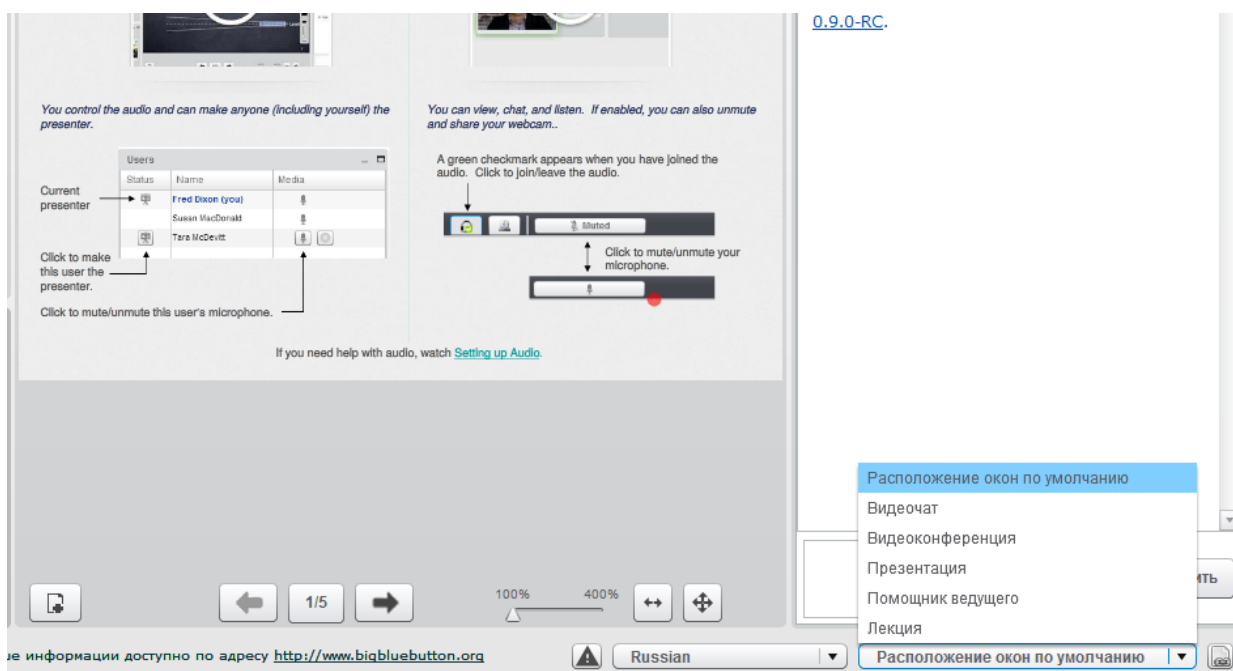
0.9.0-RC.

You control the audio and can make anyone (including yourself) the presenter.

| Status | Name | Media |
|---|---|---|
| | Fred Dixon (you) | |
| | Susan MacDonald | |
| | Tara McDevitt | |

Users

Current presenter

Click to make this user the presenter.

Click to mute/unmute this user's microphone.

You can view, chat, and listen. If enabled, you can also unmute and share your webcam..

A green checkmark appears when you have joined the audio. Click to join/leave the audio.

Muted

Click to mute/unmute your microphone.

If you need help with audio, watch Setting up Audio.

Расположение окон по умолчанию
Видеочат
Видеоконференция
Презентация
Помощник ведущего
Лекция

ить

1/5

100%

400%

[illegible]ие информации доступно по адресу http://www.bigbluebutton.org

Russian

Расположение окон по умолчанию